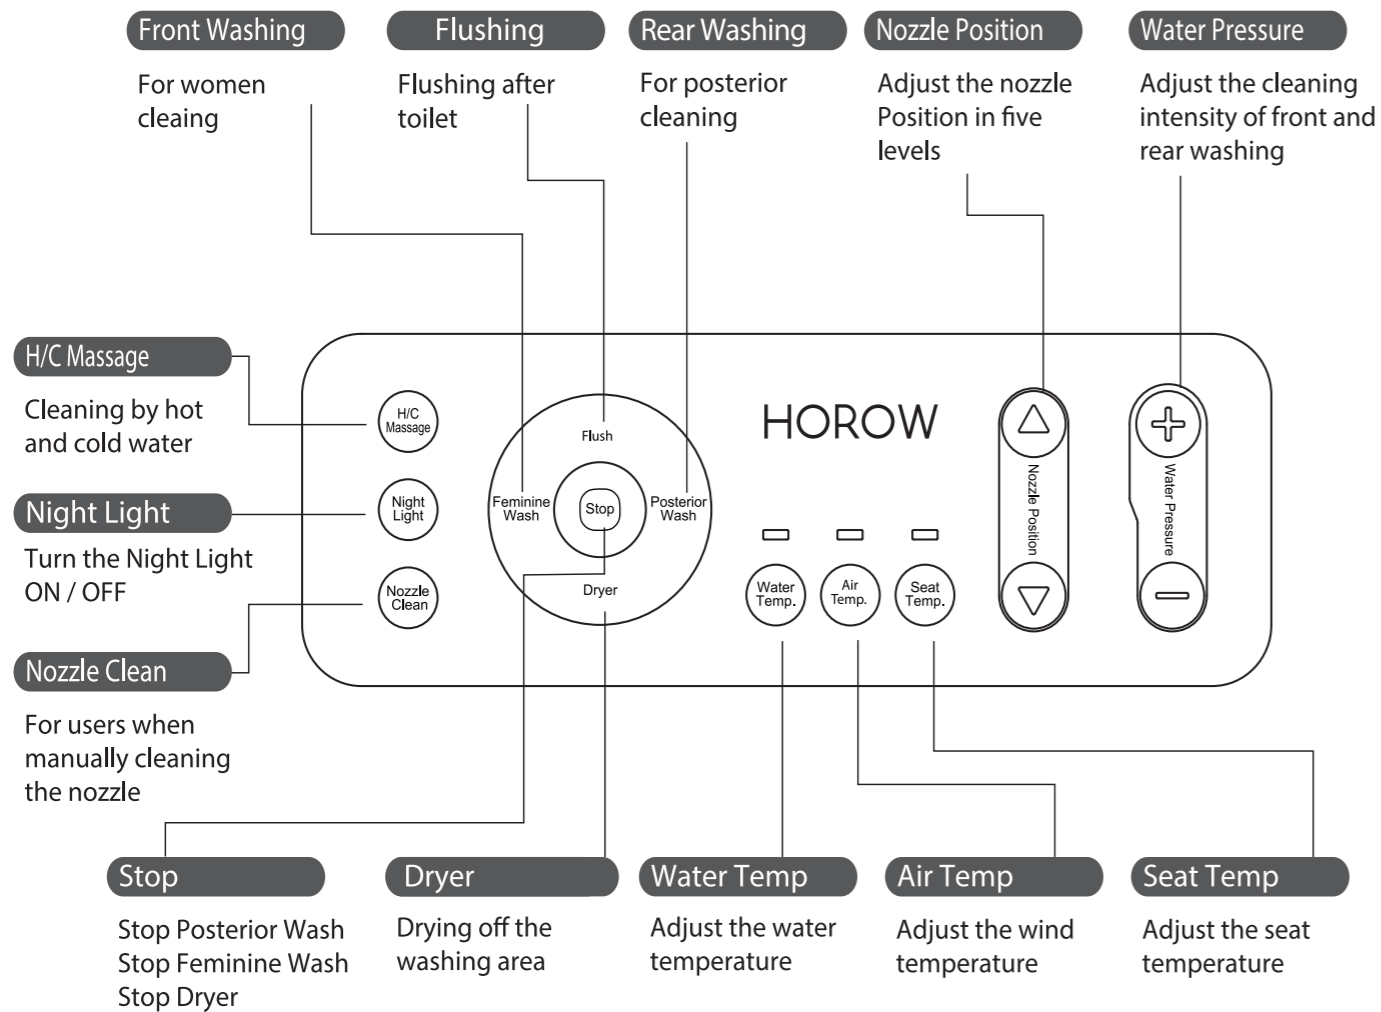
Front Washing

For women cleaing

Flushing

Flushing after toilet

Rear Washing

For posterior cleaning

Nozzle Position

Adjust the nozzle Position in five levels

Water Pressure

Adjust the cleaning intensity of front and rear washing

H/C Massage

Cleaning by hot and cold water

Night Light

Turn the Night Light ON / OFF

Nozzle Clean

For users when manually cleaning the nozzle

H/C Massage

Night Light

Nozzle Clean

Flush

Feminine Wash

Stop

Posterior Wash

Dryer

HOROW

Water Temp.

Air Temp.

Seat Temp.

Nozzle Position

Water Pressure

Stop

Stop Posterior Wash
Stop Feminine Wash
Stop Dryer

Dryer

Drying off the washing area

Water Temp

Adjust the water temperature

Air Temp

Adjust the wind temperature

Seat Temp

Adjust the seat temperature